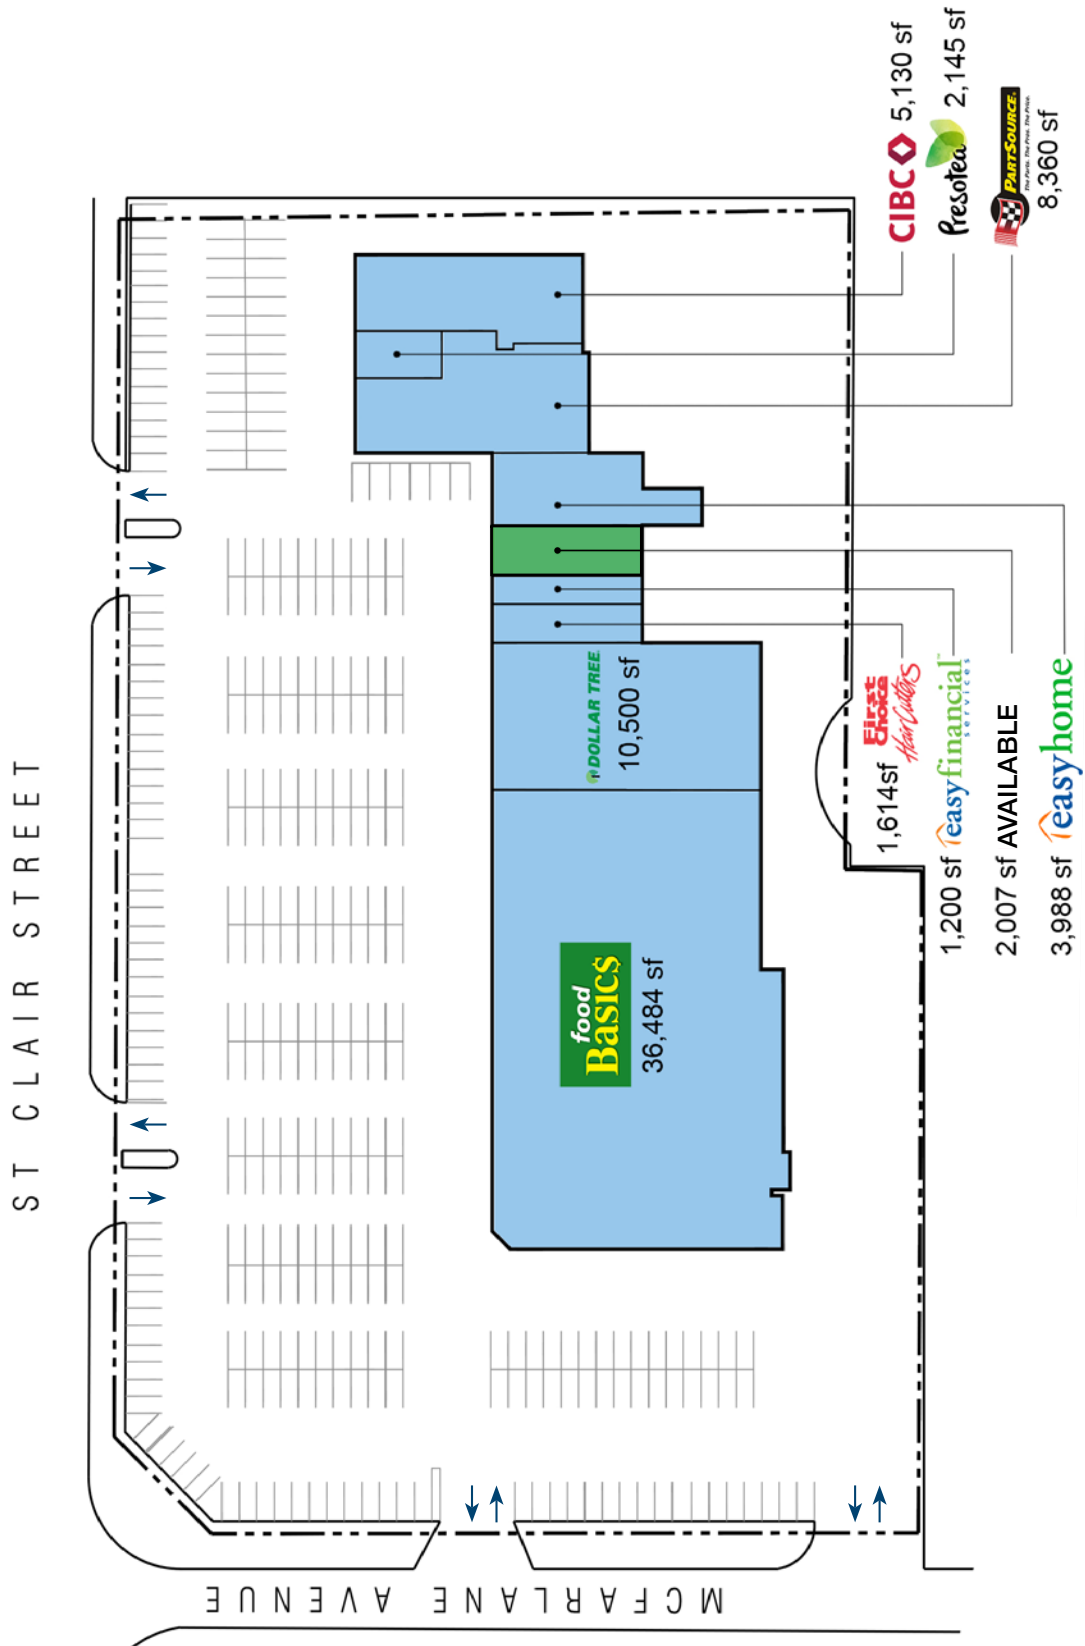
ST CLAIR STREET

MCFARLANE AVENUE

CIBC 5,130 sf

Presotea 2,145 sf

PARTSOURCE The Parts. The Pros. The Price. 8,360 sf

DOLLAR TREE 10,500 sf

food Basics 36,484 sf

First Choice Hair Cutters 1,614sf

1,200 sf easyfinancial services

2,007 sf AVAILABLE

3,988 sf easyhome